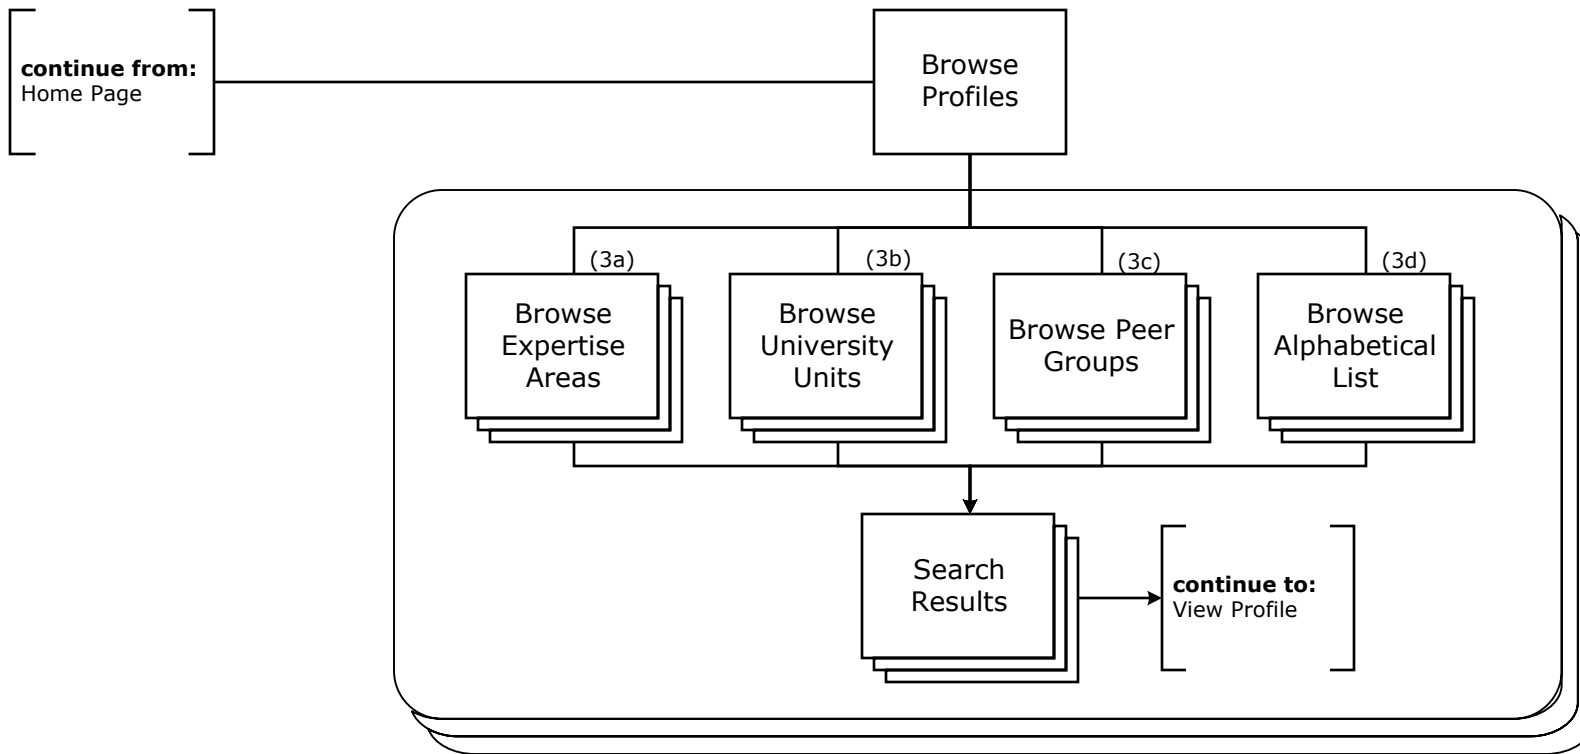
**continue from:**
Home Page

Browse Profiles

(3a)
Browse Expertise Areas

(3b)
Browse University Units

(3c)
Browse Peer Groups

(3d)
Browse Alphabetical List

Search Results

**continue to:**
View Profile